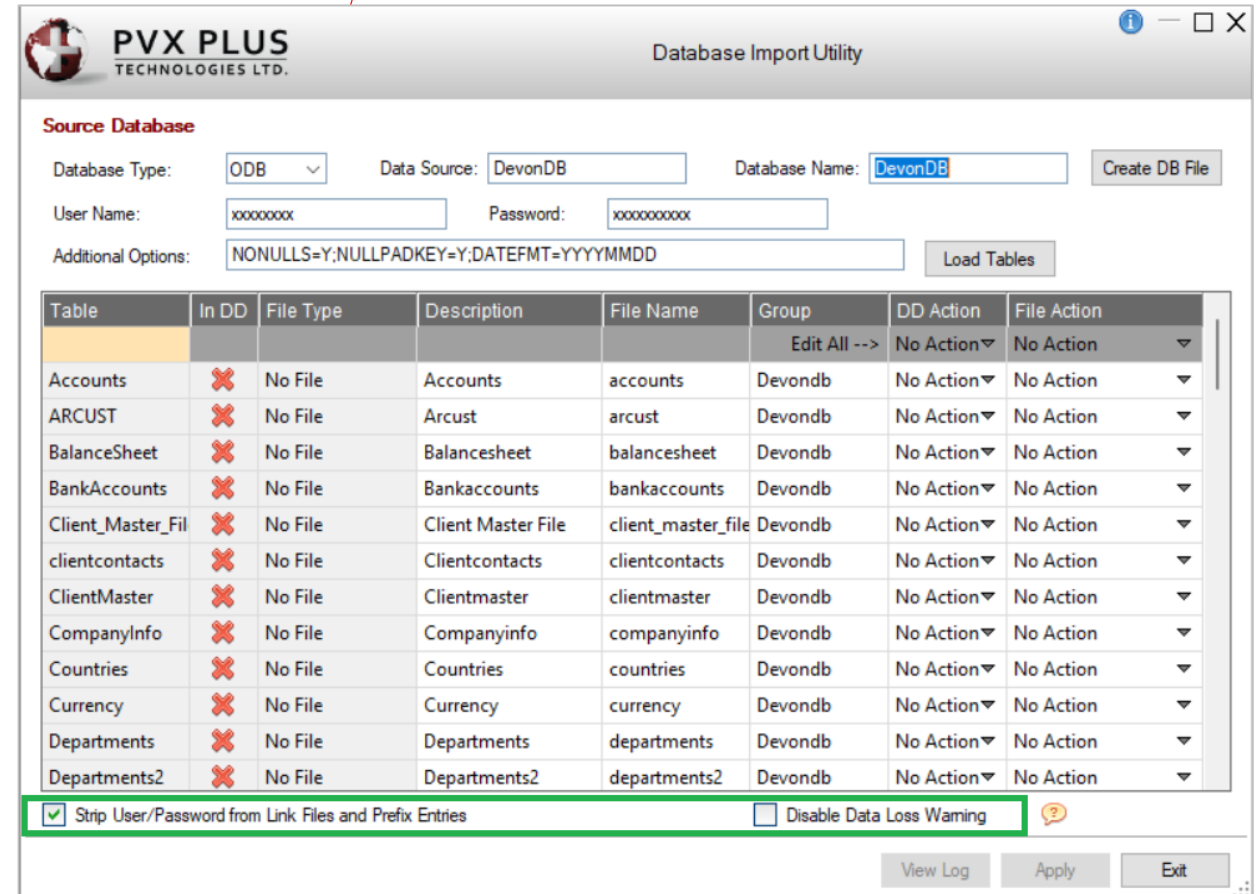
PVX PLUS TECHNOLOGIES LTD.

Database Import Utility

Source Database

Database Type: ODB
Data Source: DevonDB
Database Name: DevonDB
Create DB File

User Name: xxxxxxxx
Password: xxxxxxxxxx

Additional Options: NONULLS=Y;NULLPADKEY=Y;DATEFMT=YYYYMMDD
Load Tables

| Table | In DD | File Type | Description | File Name | Group | DD Action | File Action |
|---|---|---|---|---|---|---|---|
| | | | | | Edit All --> | No Action | No Action |
| Accounts | | No File | Accounts | accounts | Devondb | No Action | No Action |
| ARCUST | | No File | Arcust | arcust | Devondb | No Action | No Action |
| BalanceSheet | | No File | Balancesheet | balancesheet | Devondb | No Action | No Action |
| BankAccounts | | No File | Bankaccounts | bankaccounts | Devondb | No Action | No Action |
| Client_Master_Fil | | No File | Client Master File | client_master_file | Devondb | No Action | No Action |
| clientcontacts | | No File | Clientcontacts | clientcontacts | Devondb | No Action | No Action |
| ClientMaster | | No File | Clientmaster | clientmaster | Devondb | No Action | No Action |
| CompanyInfo | | No File | Companyinfo | companyinfo | Devondb | No Action | No Action |
| Countries | | No File | Countries | countries | Devondb | No Action | No Action |
| Currency | | No File | Currency | currency | Devondb | No Action | No Action |
| Departments | | No File | Departments | departments | Devondb | No Action | No Action |
| Departments2 | | No File | Departments2 | departments2 | Devondb | No Action | No Action |

Strip User/Password from Link Files and Prefix Entries
Disable Data Loss Warning

View Log
Apply
Exit